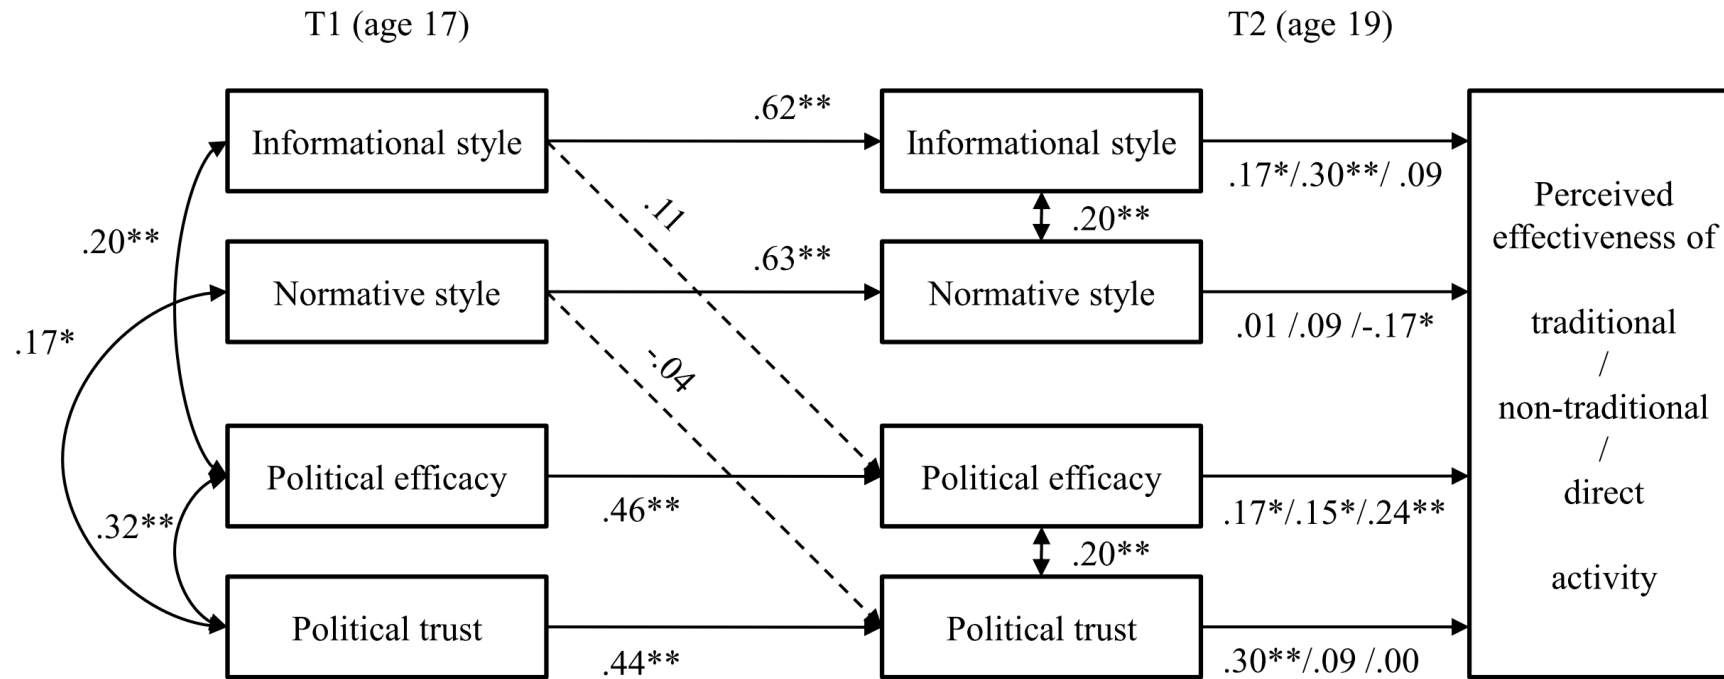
T1 (age 17)

T2 (age 19)

Informational style

.62**

Informational style

.17*/.30**/ .09

.11

.20**

.20**

Normative style

.63**

Normative style

.01 /.09 /-.17*

.17*

-.04

Perceived effectiveness of

traditional

/

non-traditional

/

direct

activity

Political efficacy

.46**

Political efficacy

.17*/.15*/.24**

.32**

.20**

Political trust

.44**

Political trust

.30**/.09 /.00